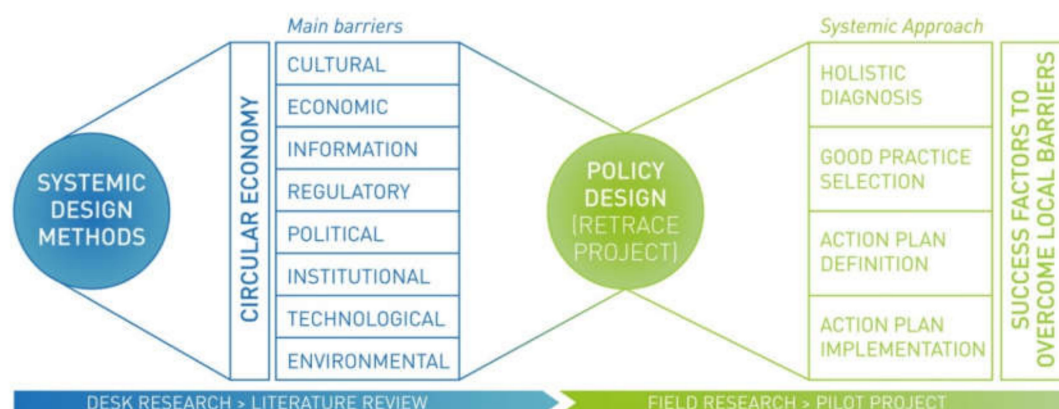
SYSTEMIC DESIGN METHODS

CIRCULAR ECONOMY

Main barriers

CULTURAL

ECONOMIC

INFORMATION

REGULATORY

POLITICAL

INSTITUTIONAL

TECHNOLOGICAL

ENVIRONMENTAL

POLICY DESIGN (RETRACE PROJECT)

Systemic Approach

HOLISTIC DIAGNOSIS

GOOD PRACTICE SELECTION

ACTION PLAN DEFINITION

ACTION PLAN IMPLEMENTATION

SUCCESS FACTORS TO OVERCOME LOCAL BARRIERS

DESK RESEARCH > LITERATURE REVIEW

FIELD RESEARCH > PILOT PROJECT